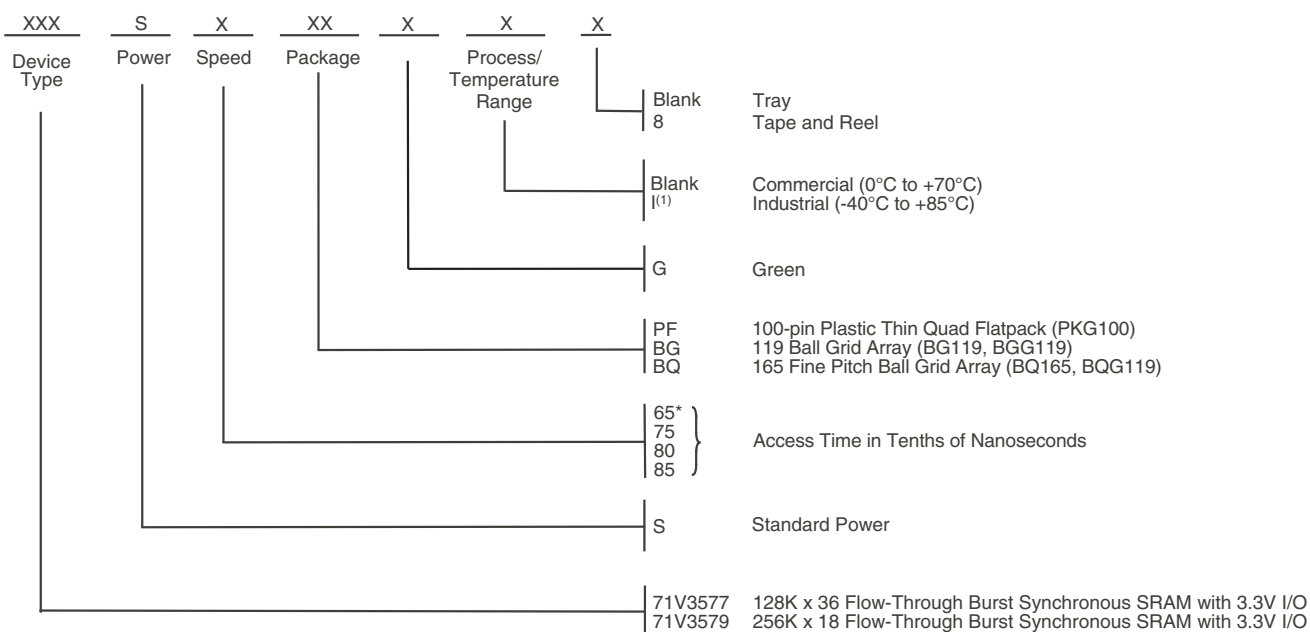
XXX S X XX X X X

Device Type

Power

Speed

Package

Process/ Temperature Range

Blank Tray
8 Tape and Reel

Blank Commercial (0°C to +70°C)
I$^{(1)}$ Industrial (-40°C to +85°C)

G Green

PF 100-pin Plastic Thin Quad Flatpack (PKG100)
BG 119 Ball Grid Array (BG119, BGG119)
BQ 165 Fine Pitch Ball Grid Array (BQ165, BQG119)

65*
75
80
85
Access Time in Tenths of Nanoseconds

S Standard Power

71V3577 128K x 36 Flow-Through Burst Synchronous SRAM with 3.3V I/O
71V3579 256K x 18 Flow-Through Burst Synchronous SRAM with 3.3V I/O